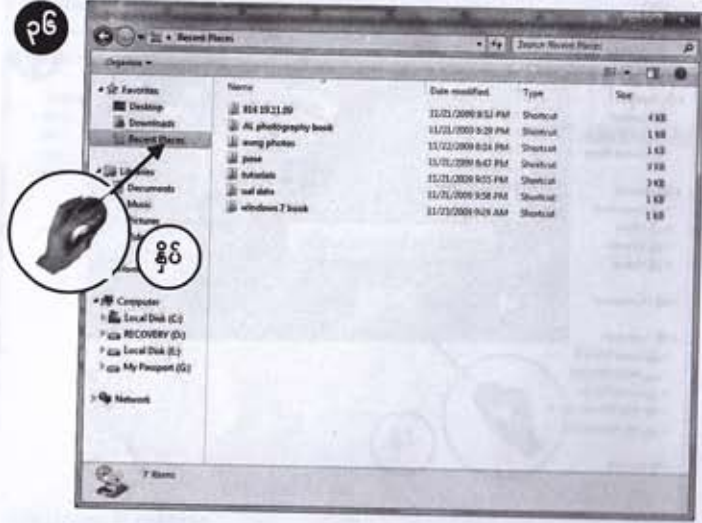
၉၆

Recent Places

Search Recent Places

Organize

Favorites
Desktop
Downloads
Recent Places

Libraries
Documents
Music
Pictures

Computer
Local Disk (C:)
RECOVERY (D:)
Local Disk (E:)
My Passport (G:)

Network

နှိပ်

| Name | Date modified | Type | Size |
|---|---|---|---|
| 814 19.11.09 | 11/21/2009 8:52 PM | Shortcut | 4 KB |
| AL photography book | 11/21/2009 8:28 PM | Shortcut | 1 KB |
| wang photos | 11/22/2009 8:04 PM | Shortcut | 1 KB |
| pose | 11/21/2009 8:47 PM | Shortcut | 3 KB |
| tutedats | 11/21/2009 9:03 PM | Shortcut | 3 KB |
| sad data | 11/21/2009 9:58 PM | Shortcut | 1 KB |
| windows 7 book | 11/23/2009 9:29 AM | Shortcut | 1 KB |

7 items